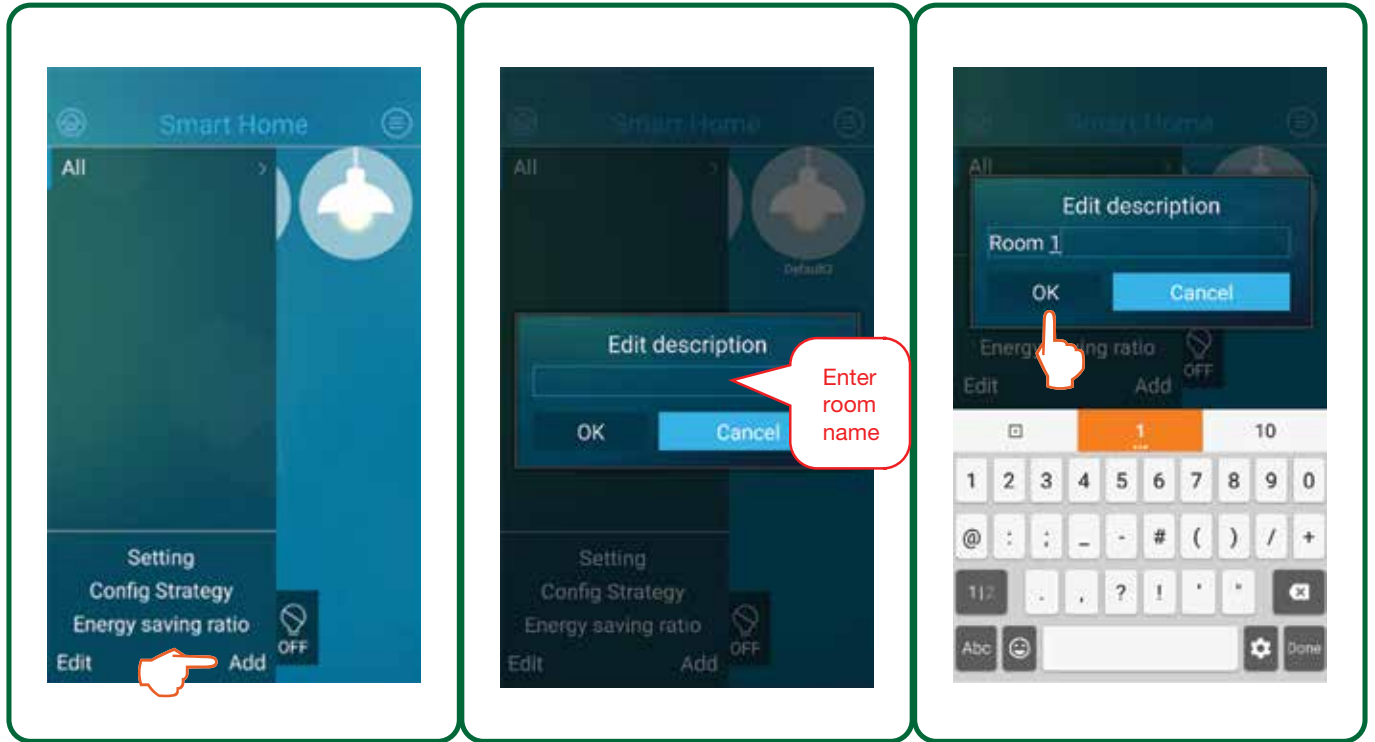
Smart Home

All

Setting
Config Strategy
Energy saving ratio
Edit Add
OFF

Smart Home

All

Default3

Edit description

OK Cancel

Enter room name

Setting
Config Strategy
Energy saving ratio
Edit Add
OFF

Smart Home

All

Edit description
Room 1
OK Cancel

Energy saving ratio
Edit Add
OFF

1 10

1 2 3 4 5 6 7 8 9 0
@ : ; _ - # ( ) / +
1/2 . , ? ! ' "
Abc Done